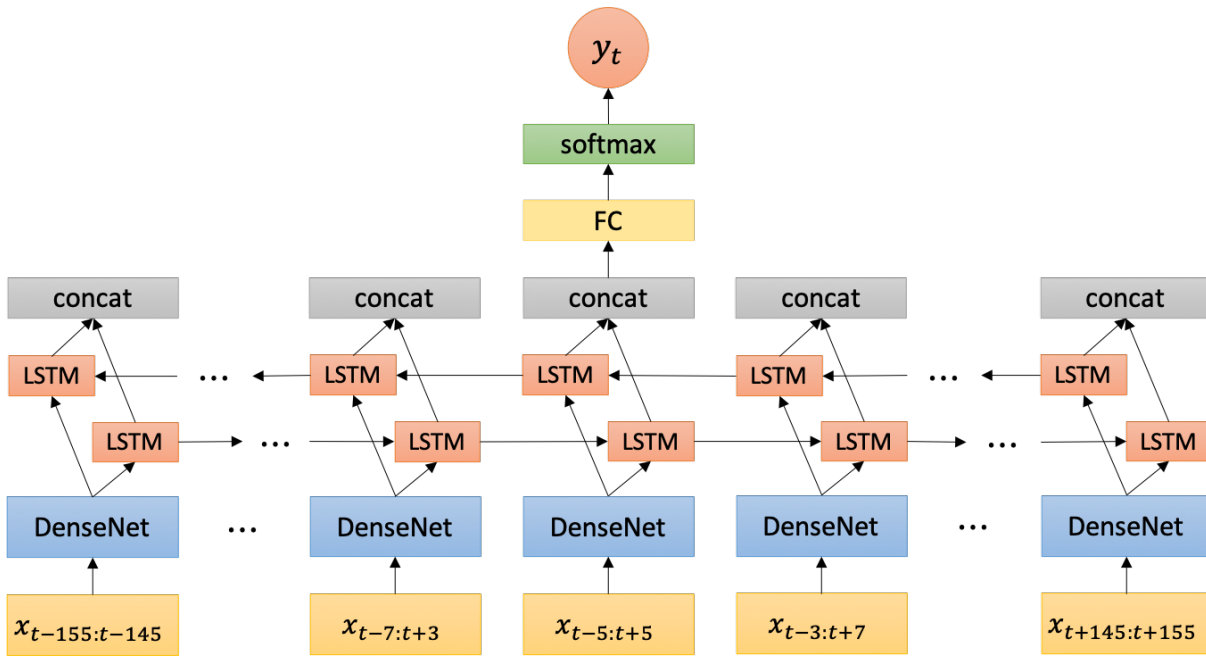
$y_t$

softmax

FC

concat
concat
concat
concat
concat

LSTM ... LSTM LSTM LSTM ... LSTM

LSTM ... LSTM LSTM LSTM ... LSTM

DenseNet ... DenseNet DenseNet DenseNet ... DenseNet

$x_{t-155:t-145}$ $x_{t-7:t+3}$ $x_{t-5:t+5}$ $x_{t-3:t+7}$ $x_{t+145:t+155}$